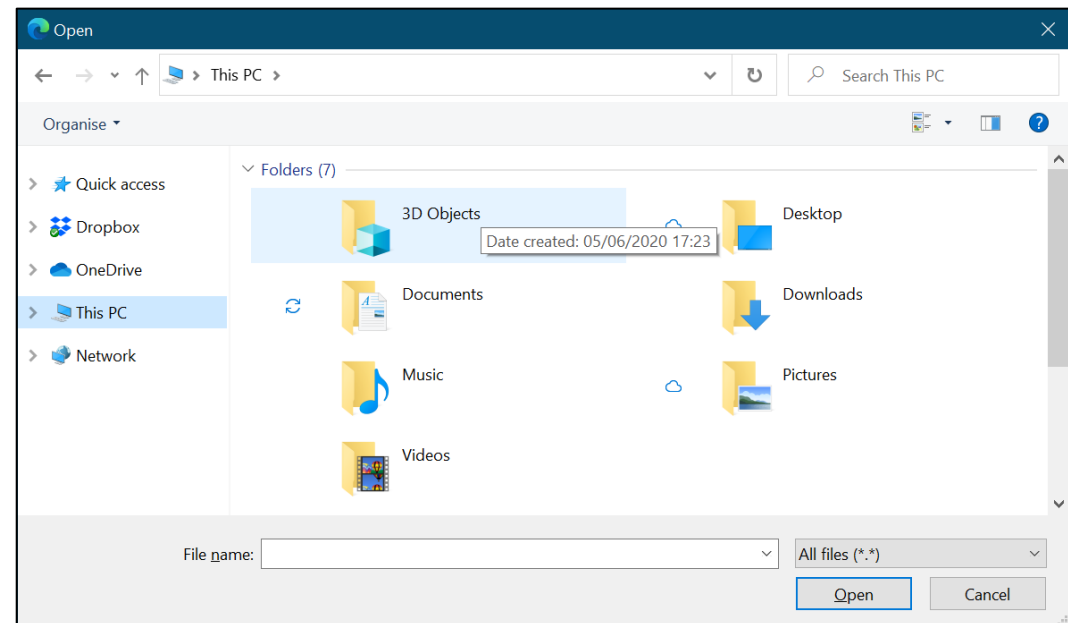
Open

This PC

Search This PC

Organise

Quick access

Dropbox

OneDrive

This PC

Network

Folders (7)

3D Objects

Date created: 05/06/2020 17:23

Desktop

Documents

Downloads

Music

Pictures

Videos

File name:

All files (*.*)

Open

Cancel